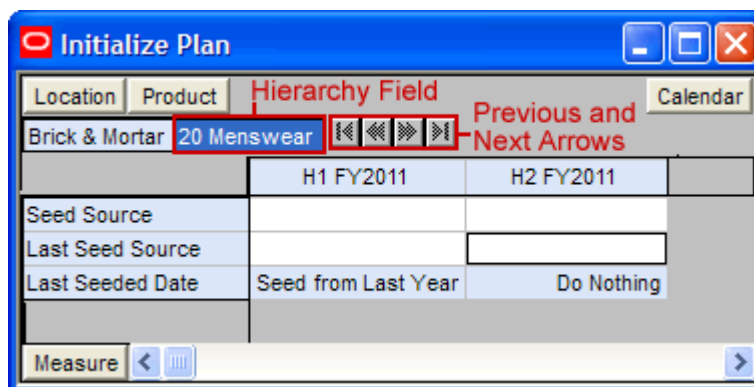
Initialize Plan

Location Product Hierarchy Field Calendar

Previous and Next Arrows

Brick & Mortar 20 Menswear

|    | H1 FY2011 | H2 FY2011 |
|---|---|---|
| Seed Source | | |
| Last Seed Source | | |
| Last Seeded Date | Seed from Last Year | Do Nothing |

Measure